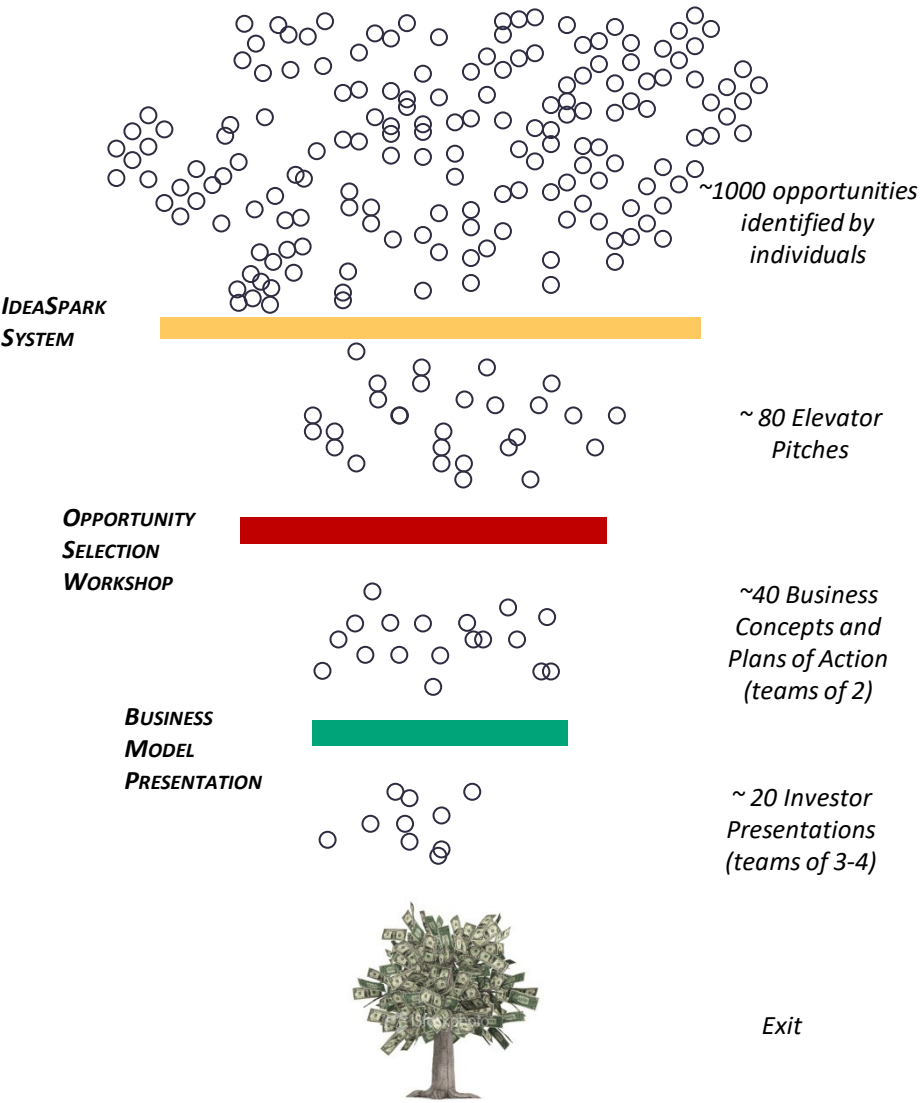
~1000 opportunities identified by individuals

IDEASPARK SYSTEM

~ 80 Elevator Pitches

OPPORTUNITY SELECTION WORKSHOP

~40 Business Concepts and Plans of Action (teams of 2)

BUSINESS MODEL PRESENTATION

~ 20 Investor Presentations (teams of 3-4)

Exit